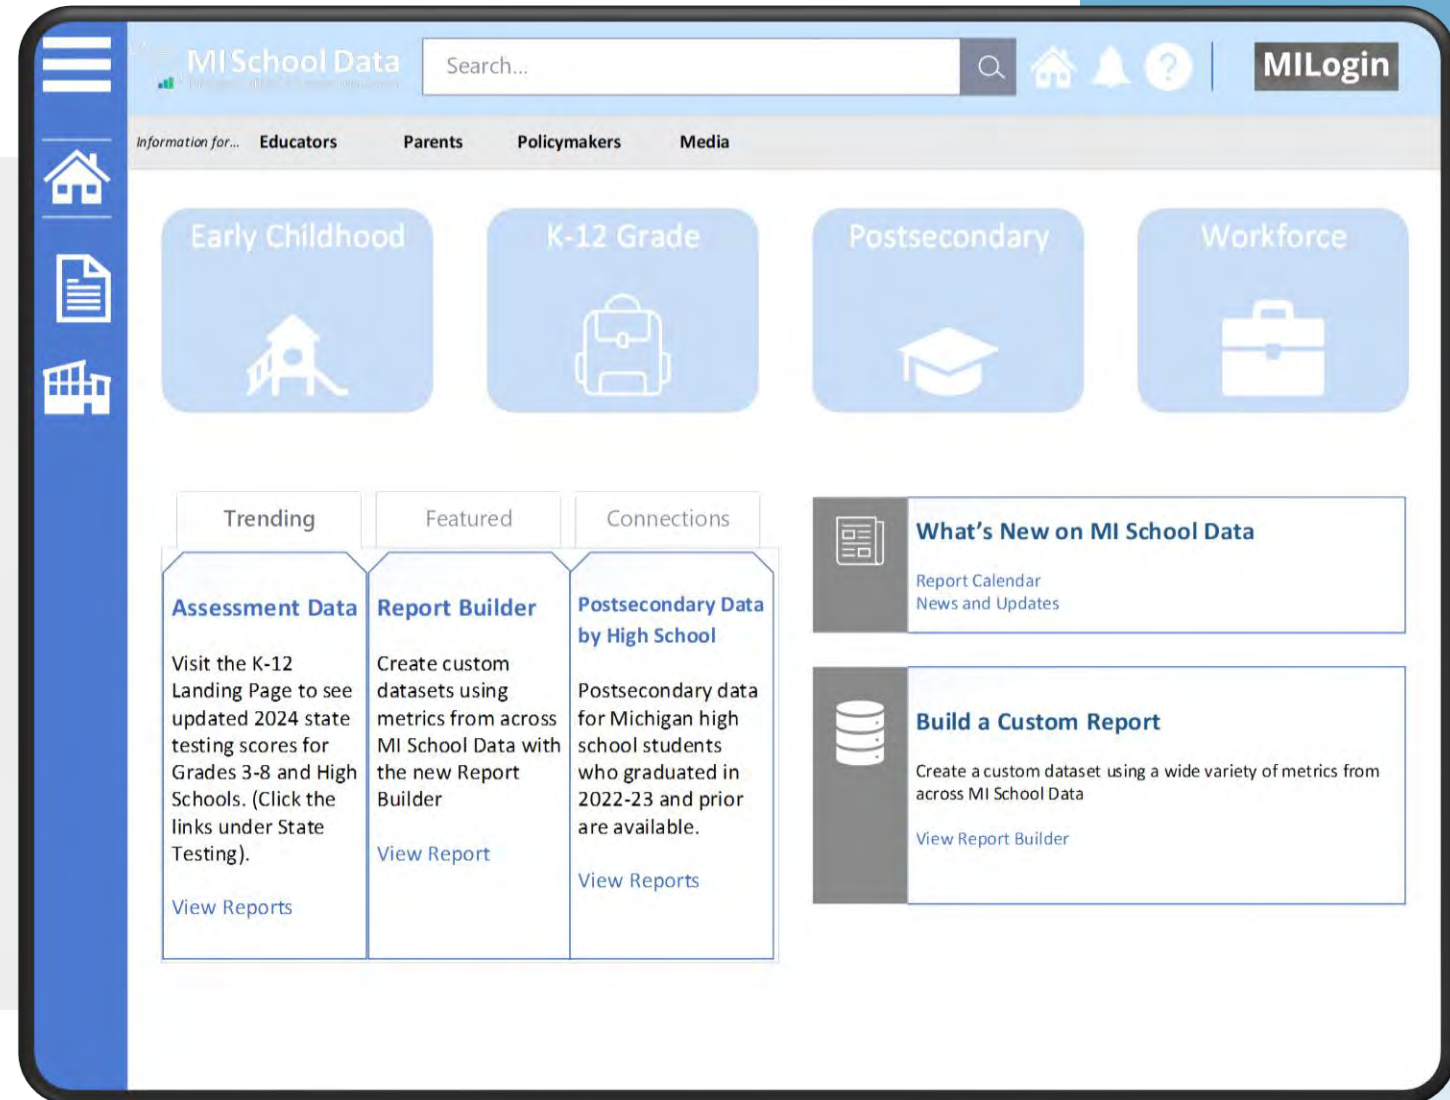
MI School Data

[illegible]

Search...

MILogin

Information for... Educators Parents Policymakers Media

Early Childhood

K-12 Grade

Postsecondary

Workforce

Trending

Featured

Connections

Assessment Data

Visit the K-12 Landing Page to see updated 2024 state testing scores for Grades 3-8 and High Schools. (Click the links under State Testing).

View Reports

Report Builder

Create custom datasets using metrics from across MI School Data with the new Report Builder

View Report

Postsecondary Data by High School

Postsecondary data for Michigan high school students who graduated in 2022-23 and prior are available.

View Reports

What's New on MI School Data

Report Calendar
News and Updates

Build a Custom Report

Create a custom dataset using a wide variety of metrics from across MI School Data

View Report Builder